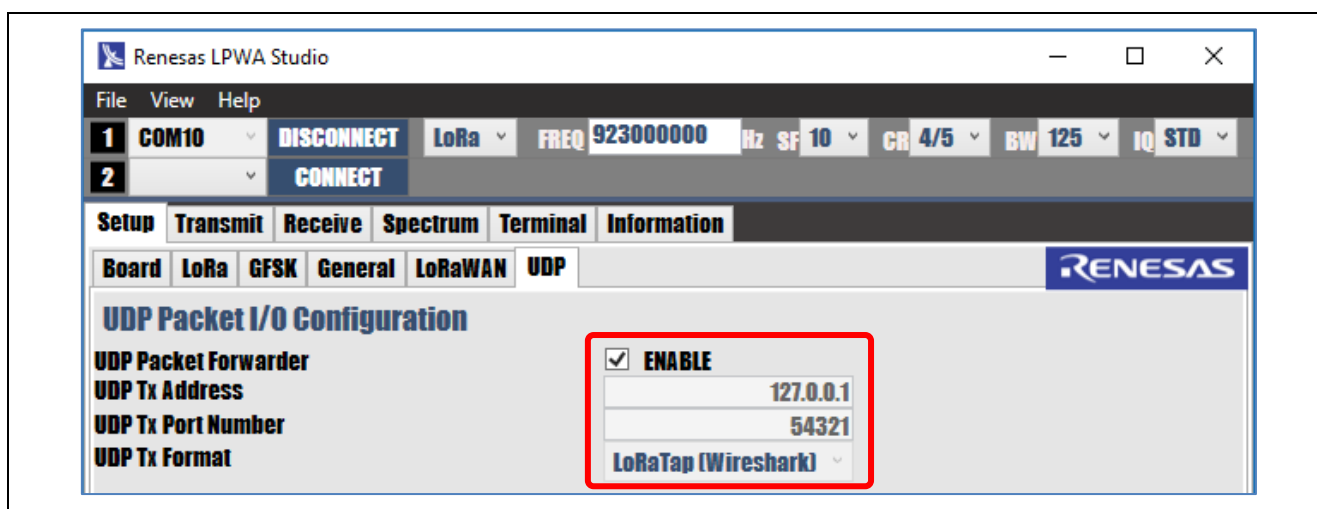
Renesas LPWA Studio

File View Help

1 COM10 DISCONNECT LoRa FREQ 923000000 Hz SF 10 CR 4/5 BW 125 IQ STD

2 CONNECT

Setup Transmit Receive Spectrum Terminal Information

Board LoRa GFSK General LoRaWAN UDP

RENESAS

UDP Packet I/O Configuration

UDP Packet Forwarder ENABLE

UDP Tx Address 127.0.0.1

UDP Tx Port Number 54321

UDP Tx Format LoRaTap (Wireshark)